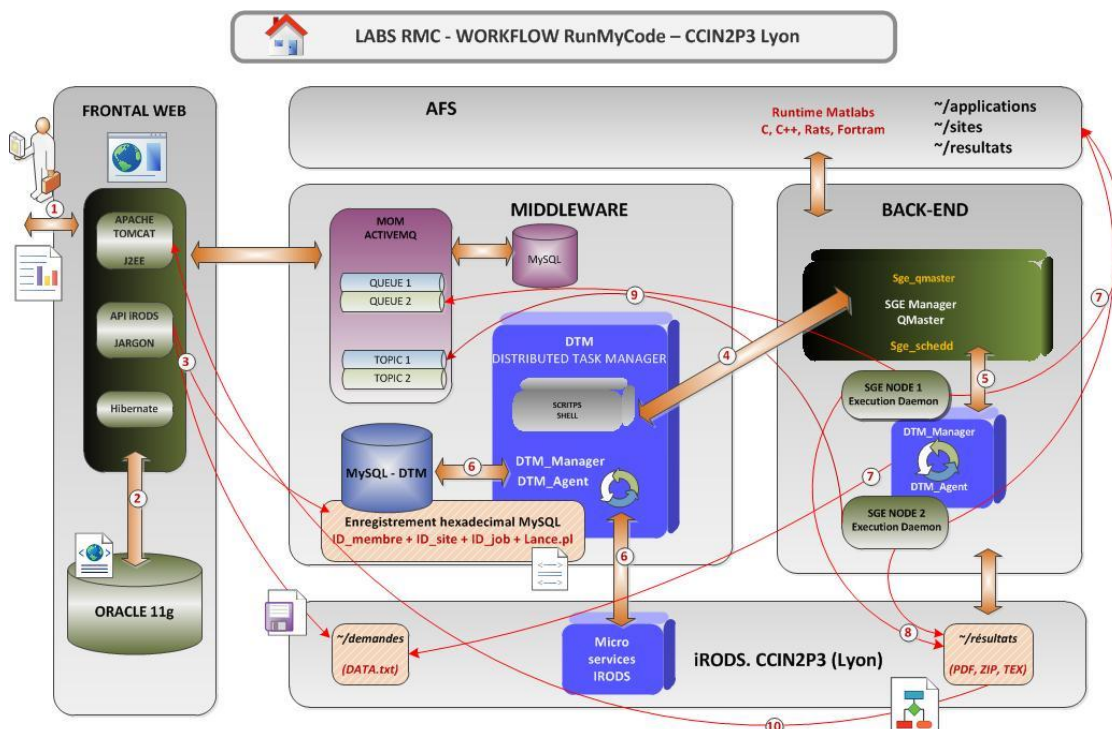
LABS RMC - WORKFLOW RunMyCode – CCIN2P3 Lyon

FRONTAL WEB

AFS

Runtime Matlabs
C, C++, Rats, Fortram

~/applications
~/sites
~/resultats

MIDDLEWARE

BACK-END

1

APACHE
TOMCAT

J2EE

API IRODS

JARGON

3

Hibernate

2

ORACLE 11g

MOM
ACTIVEMQ

MySQL

QUEUE 1
QUEUE 2

TOPIC 1
TOPIC 2

9

DTM
DISTRIBUTED TASK MANAGER

SCRIPTS
SHELL

4

MySQL - DTM

6

DTM_Manager
DTM_Agent

Enregistrement hexadecimal MySQL
ID_membre + ID_site + ID_job + Lance.pl

Sge_qmaster

SGE Manager
QMaster

Sge_schedd

7

SGE NODE 1
Execution Daemon

5

DTM_Manager

DTM_Agent

7

SGE NODE 2
Execution Daemon

6

~/demandes

(DATA.txt)

Micro
services
IRODS

iRODS. CCIN2P3 (Lyon)

8

~/résultats

(PDF, ZIP, TEX)

10